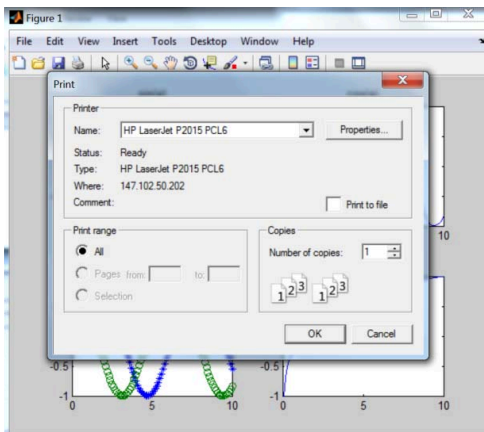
Figure 1

File Edit View Insert Tools Desktop Window Help

Print

Printer

Name: HP LaserJet P2015 PCL6

Properties...

Status: Ready

Type: HP LaserJet P2015 PCL6

Where: 147.102.50.202

Comment:

Print to file

Print range

All

Pages from: to:

Selection

Copies

Number of copies: 1

1 2 3 1 2 3

OK Cancel

10

-0.5

-1
0 5 10

-0.5

-1
0 5 10